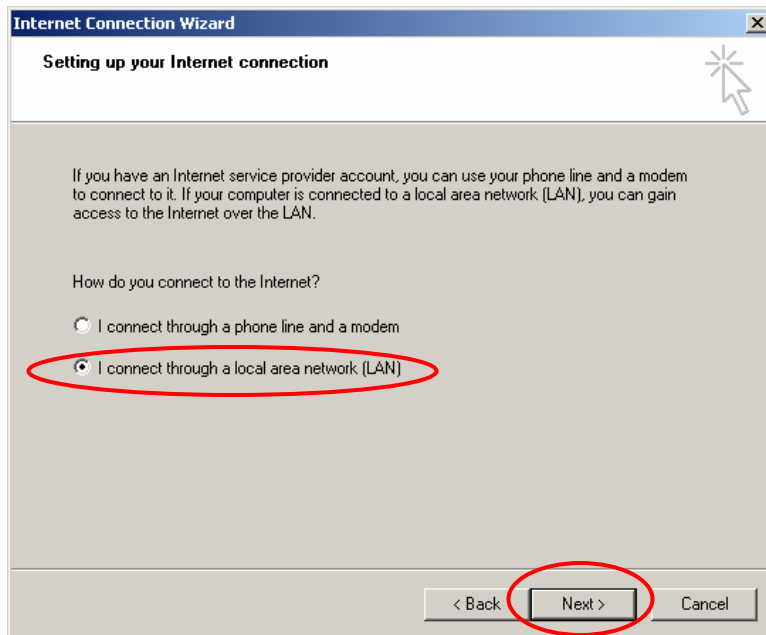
Internet Connection Wizard

Setting up your Internet connection

If you have an Internet service provider account, you can use your phone line and a modem to connect to it. If your computer is connected to a local area network (LAN), you can gain access to the Internet over the LAN.

How do you connect to the Internet?

I connect through a phone line and a modem

I connect through a local area network (LAN)

< Back
Next >
Cancel